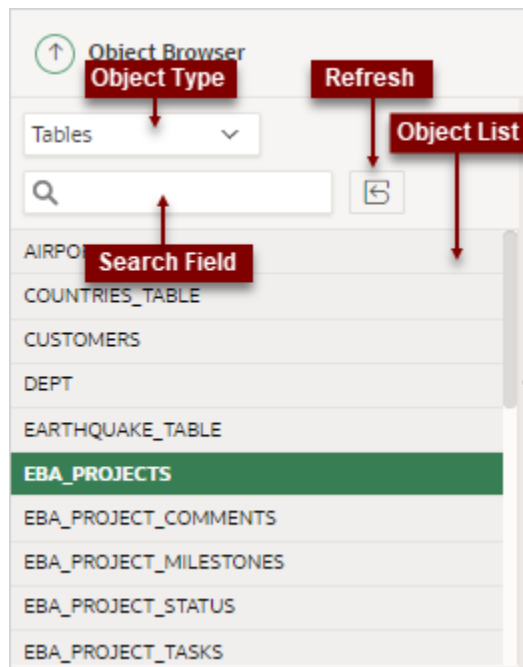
Object Browser
Object Type
Refresh
Object List
Tables
Search Field
AIRPO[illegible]
COUNTRIES_TABLE
CUSTOMERS
DEPT
EARTHQUAKE_TABLE
EBA_PROJECTS
EBA_PROJECT_COMMENTS
EBA_PROJECT_MILESTONES
EBA_PROJECT_STATUS
EBA_PROJECT_TASKS